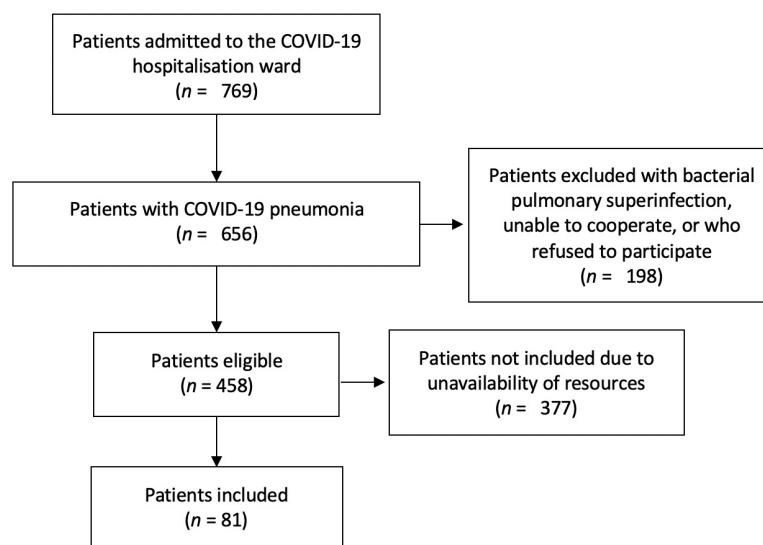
Patients admitted to the COVID-19 hospitalisation ward
($n$ = 769)

Patients with COVID-19 pneumonia
($n$ = 656)

Patients excluded with bacterial pulmonary superinfection, unable to cooperate, or who refused to participate
($n$ = 198)

Patients eligible
($n$ = 458)

Patients not included due to unavailability of resources
($n$ = 377)

Patients included
($n$ = 81)